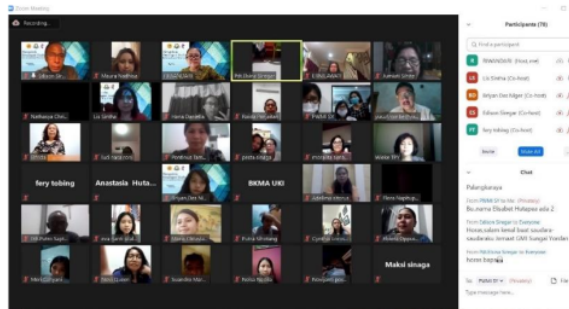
Zoom Meeting

Recording...

Participants (78)

Find a participant

fery tobing

Anastasia Huta...

BKMA UKI

Maksi sinaga

Chat

Palangkaraya

Horas,salam kenal buat saudara-saudaraku

Invite

Mute All

To: Everyone

Type message here...